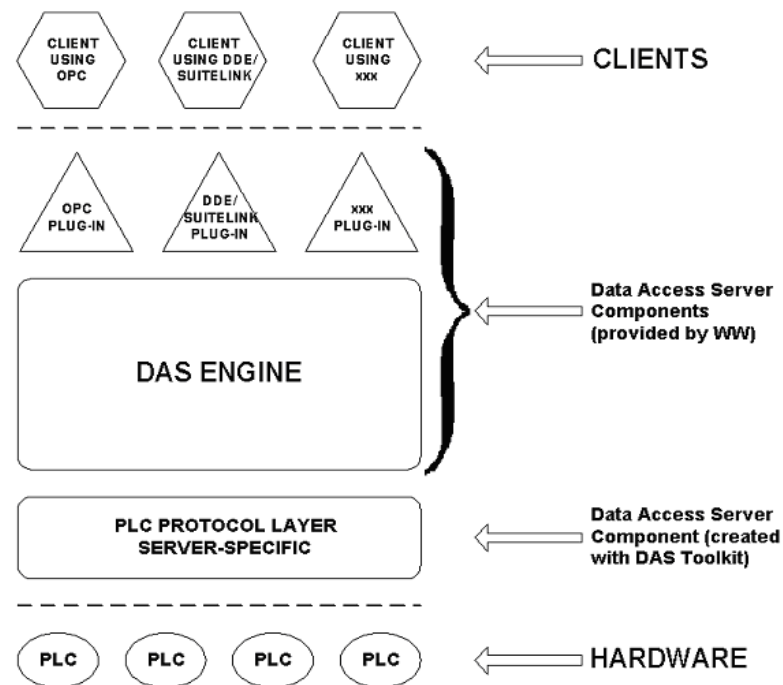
CLIENT USING OPC

CLIENT USING DDE/ SUITELINK

CLIENT USING xxx

CLIENTS

OPC PLUG-IN

DDE/ SUITELINK PLUG-IN

xxx PLUG-IN

DAS ENGINE

Data Access Server Components (provided by WW)

PLC PROTOCOL LAYER SERVER-SPECIFIC

Data Access Server Component (created with DAS Toolkit)

PLC

PLC

PLC

PLC

HARDWARE